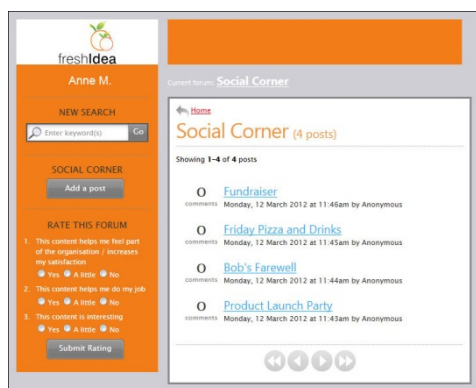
freshIdea

Anne M.

NEW SEARCH

Enter keyword(s) Go

SOCIAL CORNER

Add a post

RATE THIS FORUM

1. This content helps me feel part of the organisation / increases my satisfaction

Yes A little No

2. This content helps me do my job

Yes A little No

3. This content is interesting

Yes A little No

Submit Rating

Current forum: Social Corner

Home

Social Corner (4 posts)

Showing 1–4 of 4 posts

0 comments Fundraiser
Monday, 12 March 2012 at 11:46am by Anonymous

0 comments Friday Pizza and Drinks
Monday, 12 March 2012 at 11:45am by Anonymous

0 comments Bob's Farewell
Monday, 12 March 2012 at 11:44am by Anonymous

0 comments Product Launch Party
Monday, 12 March 2012 at 11:43am by Anonymous